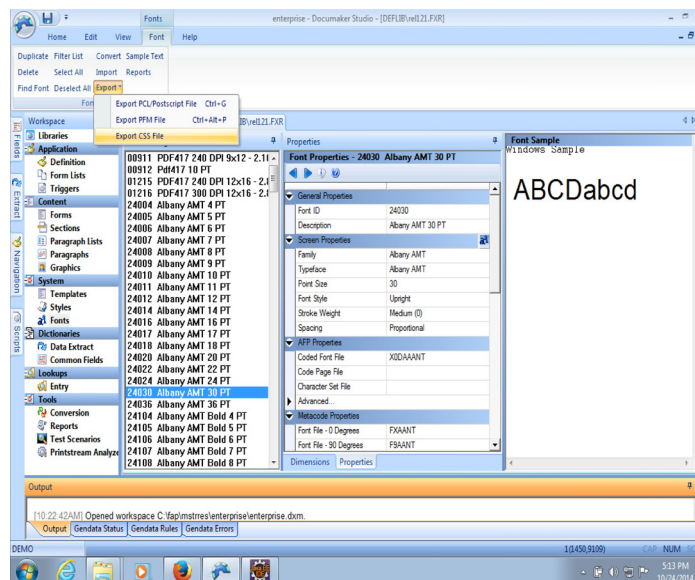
Fonts
enterprise - Documaker Studio - [DEFLIB\rel121.FXR]
Home Edit View Font Help
Duplicate Filter List Convert Sample Text
Delete Select All Import Reports
Find Font Deselect All Export
Fon
Export PCL/Postscript File Ctrl+G
Export PFM File Ctrl+Alt+P
Export CSS File
Workspace
IB\rel121.FXR
Libraries
Application
Definition
Form Lists
Triggers
Content
Forms
Sections
Paragraph Lists
Paragraphs
Graphics
System
Templates
Styles
Fonts
Dictionaries
Data Extract
Common Fields
Lookups
Entry
Tools
Conversion
Reports
Test Scenarios
Printstream Analyze
Fields
Extract
Navigation
Scripts
00911 PDF417 240 DPI 9x12 - 2.1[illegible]
00912 Pdf417 10 PT
01215 PDF417 240 DPI 12x16 - 2.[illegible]
01216 PDF417 300 DPI 12x16 - 2.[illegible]
24004 Albany AMT 4 PT
24005 Albany AMT 5 PT
24006 Albany AMT 6 PT
24007 Albany AMT 7 PT
24008 Albany AMT 8 PT
24009 Albany AMT 9 PT
24010 Albany AMT 10 PT
24011 Albany AMT 11 PT
24012 Albany AMT 12 PT
24014 Albany AMT 14 PT
24016 Albany AMT 16 PT
24017 Albany AMT 17 PT
24018 Albany AMT 18 PT
24020 Albany AMT 20 PT
24022 Albany AMT 22 PT
24024 Albany AMT 24 PT
24030 Albany AMT 30 PT
24036 Albany AMT 36 PT
24104 Albany AMT Bold 4 PT
24105 Albany AMT Bold 5 PT
24106 Albany AMT Bold 6 PT
24107 Albany AMT Bold 7 PT
24108 Albany AMT Bold 8 PT
Properties
Font Properties - 24030 Albany AMT 30 PT
General Properties
| Font ID | 24030 |
|---|---|
| Description | Albany AMT 30 PT |
Screen Properties
| Family | Albany AMT |
|---|---|
| Typeface | Albany AMT |
| Point Size | 30 |
| Font Style | Upright |
| Stroke Weight | Medium (0) |
| Spacing | Proportional |
AFP Properties
| Coded Font File | X0DAAANT |
|---|---|
| Code Page File | |
| Character Set File | |
| Advanced... | |
Metacode Properties
| Font File - 0 Degrees | FXAANT |
|---|---|
| Font File - 90 Degrees | F9AANT |
Dimensions Properties
Font Sample
Windows Sample
ABCDabcd
Output
[10:22:42AM] Opened workspace C:\fap\mstrres\enterprise\enterprise.dxm.
Output Gendata Status Gendata Rules Gendata Errors
DEMO
1(1450,9109) CAP NUM
5:13 PM
10/26/201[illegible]